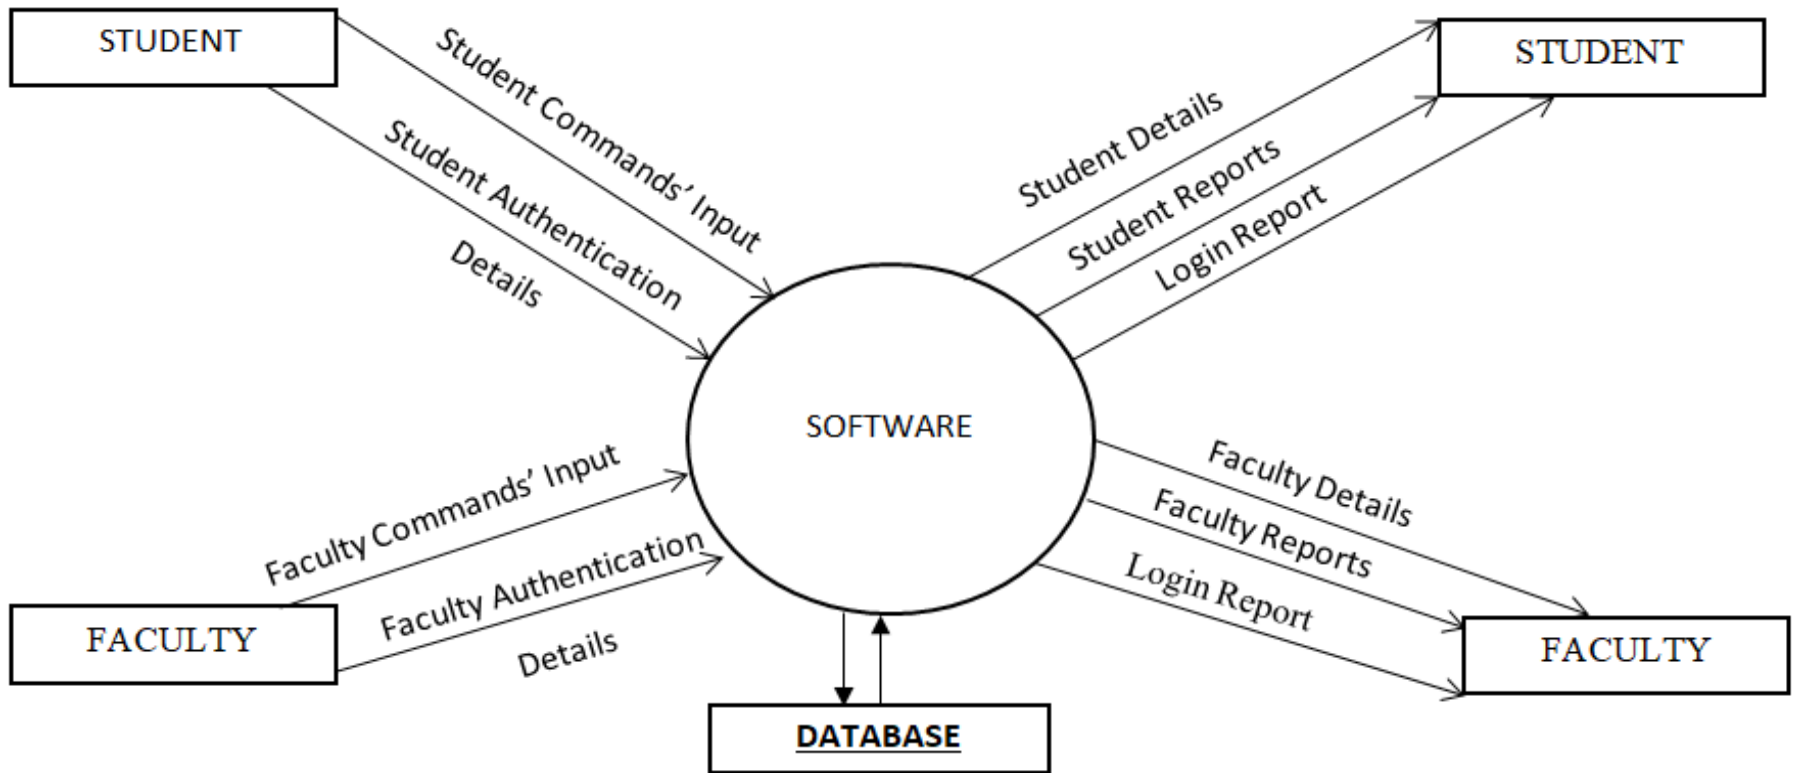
STUDENT

Student Commands' Input

Student Authentication Details

STUDENT

Student Details

Student Reports

Login Report

SOFTWARE

Faculty Commands' Input

Faculty Authentication Details

FACULTY

Faculty Details

Faculty Reports

Login Report

FACULTY

DATABASE